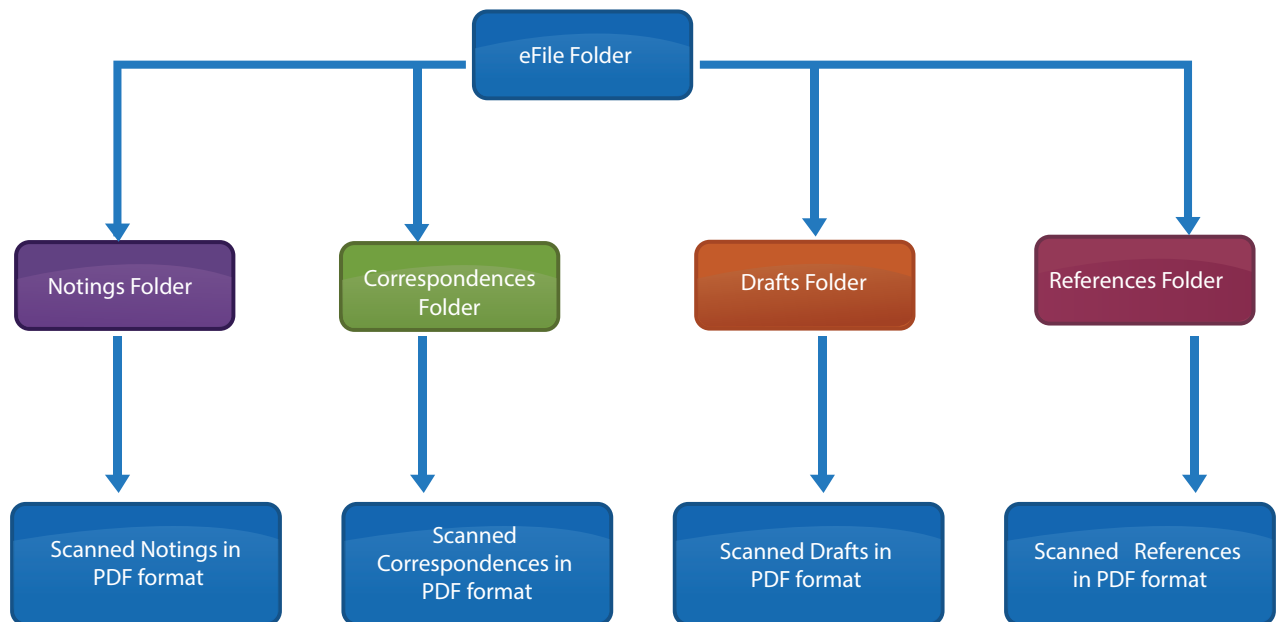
eFile Folder

Notings Folder

Correspondences Folder

Drafts Folder

References Folder

Scanned Notings in PDF format

Scanned Correspondences in PDF format

Scanned Drafts in PDF format

Scanned References in PDF format